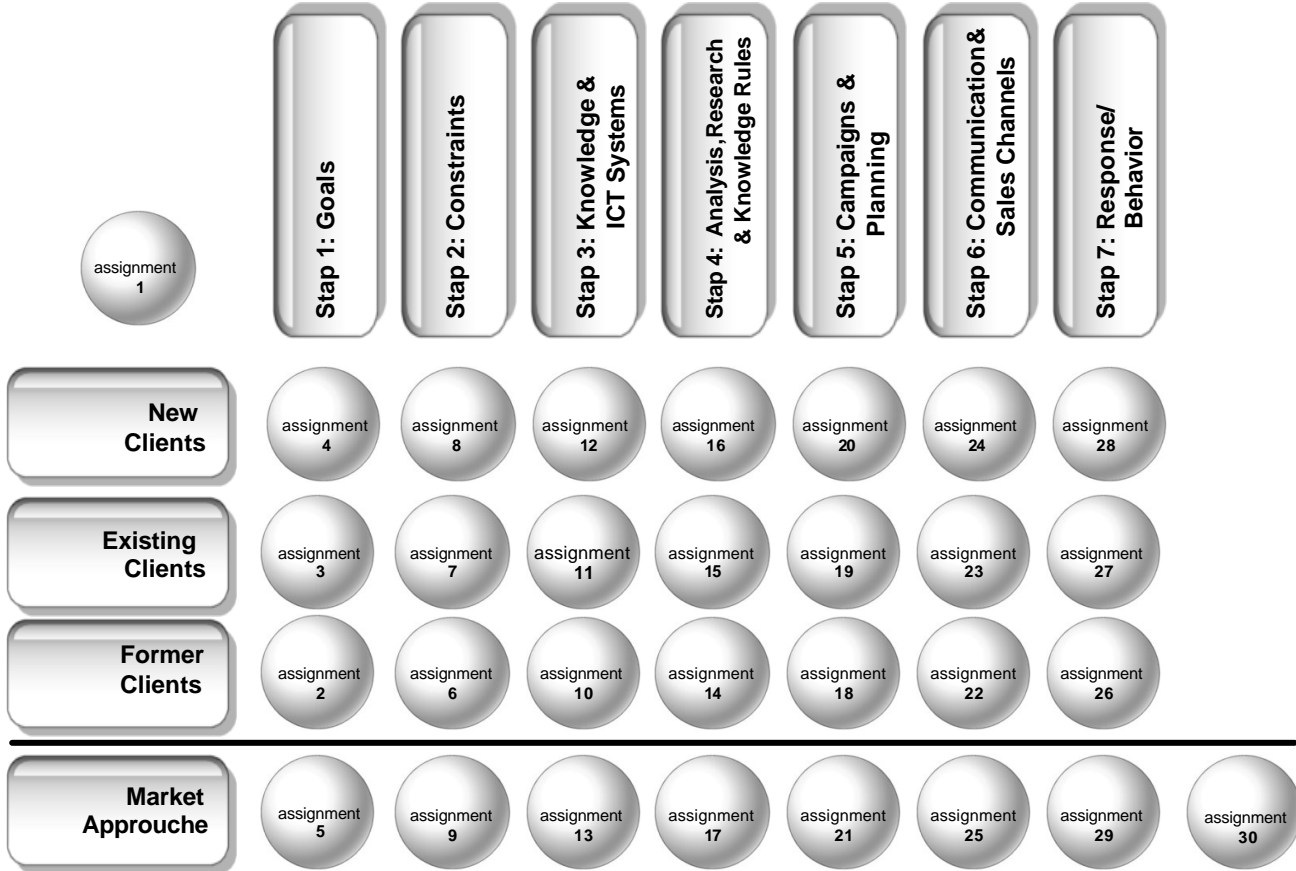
assignment 1

| | Stap 1: Goals | Stap 2: Constraints | Stap 3: Knowledge & ICT Systems | Stap 4: Analysis, Research & Knowledge Rules | Stap 5: Campaigns & Planning | Stap 6: Communication & Sales Channels | Stap 7: Response/ Behavior | |
|---|---|---|---|---|---|---|---|---|
| New Clients | assignment 4 | assignment 8 | assignment 12 | assignment 16 | assignment 20 | assignment 24 | assignment 28 | |
| Existing Clients | assignment 3 | assignment 7 | assignment 11 | assignment 15 | assignment 19 | assignment 23 | assignment 27 | |
| Former Clients | assignment 2 | assignment 6 | assignment 10 | assignment 14 | assignment 18 | assignment 22 | assignment 26 | |
| Market Approuche | assignment 5 | assignment 9 | assignment 13 | assignment 17 | assignment 21 | assignment 25 | assignment 29 | assignment 30 |